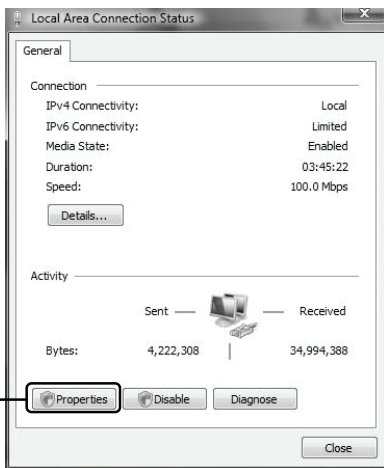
Local Area Connection Status

General

Connection

IPv4 Connectivity: Local

IPv6 Connectivity: Limited

Media State: Enabled

Duration: 03:45:22

Speed: 100.0 Mbps

Details...

Activity

Sent — — Received

Bytes: 4,222,308 | 34,994,388

Properties Disable Diagnose

Close